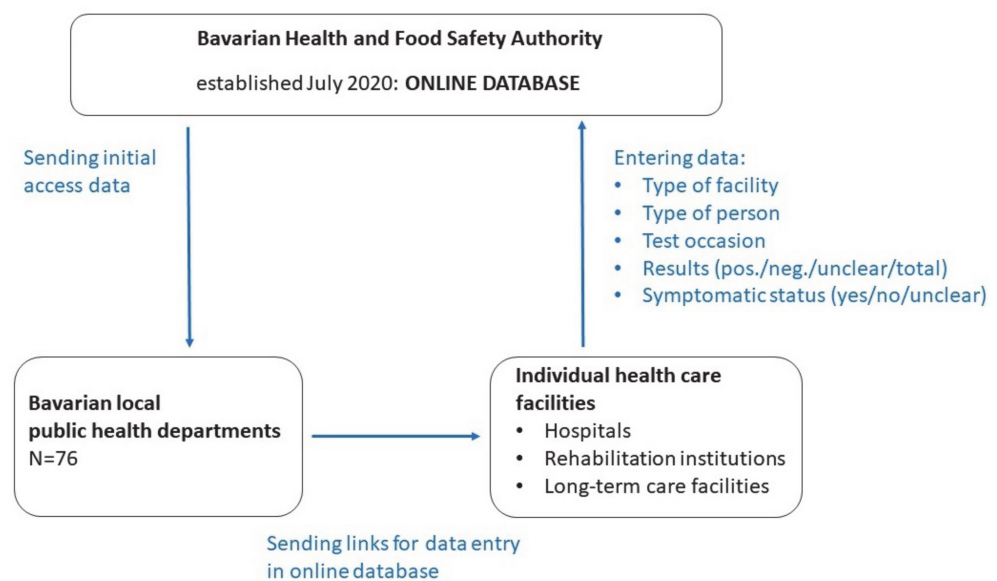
Bavarian Health and Food Safety Authority
established July 2020: ONLINE DATABASE

Sending initial access data

Entering data:
- Type of facility
- Type of person
- Test occasion
- Results (pos./neg./unclear/total)
- Symptomatic status (yes/no/unclear)

Bavarian local public health departments
N=76

Individual health care facilities
- Hospitals
- Rehabilitation institutions
- Long-term care facilities

Sending links for data entry in online database